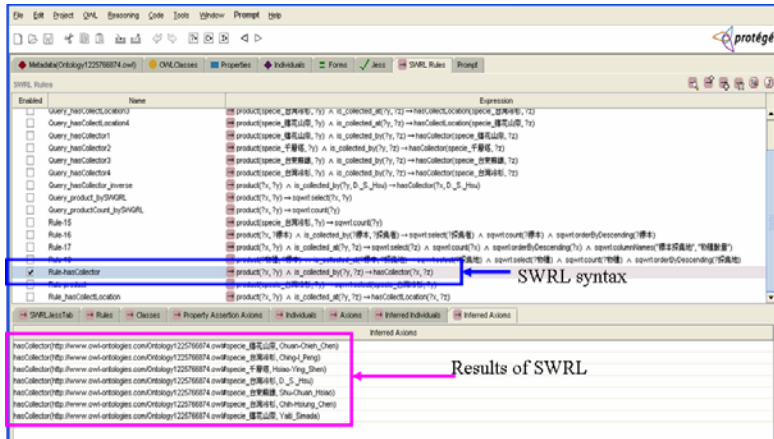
File Edit Project OWL Reasoning Code Tools Window Prompt Help

protégé

Metadata(Ontology1225766874.owl) OWLClasses Properties Individuals Forms Jess SWRL Rules Prompt

SWRL Rules

| Enabled | Name | Expression |
|---|---|---|
| | Query_hasCollectLocation3 | product(specie_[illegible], ?y) ∧ is_collected_at(?y, ?z) → hasCollectLocation(specie_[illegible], ?z) |
| | Query_hasCollectLocation4 | product(specie_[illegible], ?y) ∧ is_collected_at(?y, ?z) → hasCollectLocation(specie_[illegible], ?z) |
| | Query_hasCollector1 | product(specie_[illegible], ?y) ∧ is_collected_by(?y, ?z) → hasCollector(specie_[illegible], ?z) |
| | Query_hasCollector2 | product(specie_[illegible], ?y) ∧ is_collected_by(?y, ?z) → hasCollector(specie_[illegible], ?z) |
| | Query_hasCollector3 | product(specie_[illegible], ?y) ∧ is_collected_by(?y, ?z) → hasCollector(specie_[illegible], ?z) |
| | Query_hasCollector4 | product(specie_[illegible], ?y) ∧ is_collected_by(?y, ?z) → hasCollector(specie_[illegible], ?z) |
| | Query_hasCollector_inverse | product(?x, ?y) ∧ is_collected_by(?y, D._S._Hsu) → hasCollector(?x, D._S._Hsu) |
| | Query_product_bySWQRL | product(?x, ?y) → sqwrl:select(?x, ?y) |
| | Query_productCount_bySWQRL | product(?x, ?y) → sqwrl:count(?y) |
| | Rule-15 | product(specie_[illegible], ?y) → sqwrl:count(?y) |
| | Rule-16 | product(?x, ?標本) ∧ is_collected_by(?標本, ?採集者) → sqwrl:select(?採集者) ∧ sqwrl:count(?標本) ∧ sqwrl:orderByDescending(?標本) |
| | Rule-17 | product(?x, ?y) ∧ is_collected_at(?y, ?z) → sqwrl:select(?z) ∧ sqwrl:count(?x) ∧ sqwrl:orderByDescending(?x) ∧ sqwrl:columnNames("標本採集地", "物種數量") |
| | Rule-18 | product(?x, ?y) ∧ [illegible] → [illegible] sqwrl:count(?物種) ∧ sqwrl:orderByDescending(?採集地) |
| ✓ | Rule-hasCollector | product(?x, ?y) ∧ is_collected_by(?y, ?z) → hasCollector(?x, ?z) |
| | Rule-product | product(specie_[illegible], ?y) → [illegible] |
| | Rule_hasCollectLocation | product(?x, ?y) ∧ is_collected_at(?y, ?z) → hasCollectLocation(?x, ?z) |

SWRL syntax

SWRLJessTab Rules Classes Property Assertion Axioms Individuals Axioms Inferred Individuals Inferred Axioms

Inferred Axioms

hasCollector(http://www.owl-ontologies.com/Ontology1225766874.owl#specie_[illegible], Chuan-Chieh_Chen)
hasCollector(http://www.owl-ontologies.com/Ontology1225766874.owl#specie_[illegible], Ching-I_Peng)
hasCollector(http://www.owl-ontologies.com/Ontology1225766874.owl#specie_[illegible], Hsiao-Ying_Shen)
hasCollector(http://www.owl-ontologies.com/Ontology1225766874.owl#specie_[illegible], D._S._Hsu)
hasCollector(http://www.owl-ontologies.com/Ontology1225766874.owl#specie_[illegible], Shu-Chuan_Hsiao)
hasCollector(http://www.owl-ontologies.com/Ontology1225766874.owl#specie_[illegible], Chih-Hsiung_Chen)
hasCollector(http://www.owl-ontologies.com/Ontology1225766874.owl#specie_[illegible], Yaiti_Simada)

Results of SWRL